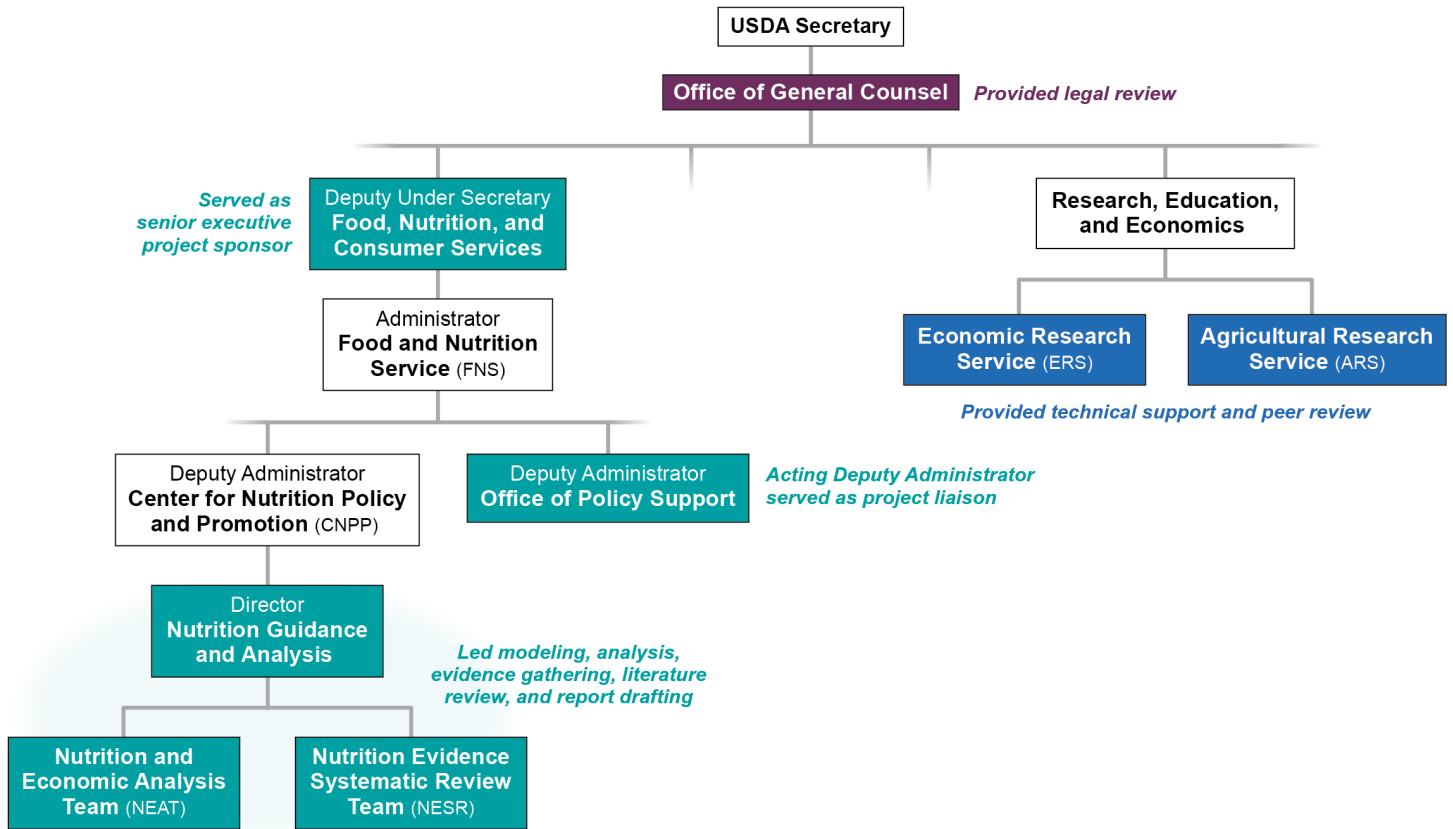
USDA Secretary

Office of General Counsel

Provided legal review

Served as senior executive project sponsor

Deputy Under Secretary
Food, Nutrition, and Consumer Services

Research, Education, and Economics

Administrator
Food and Nutrition Service (FNS)

Economic Research Service (ERS)

Agricultural Research Service (ARS)

Provided technical support and peer review

Deputy Administrator
Center for Nutrition Policy and Promotion (CNPP)

Deputy Administrator
Office of Policy Support

Acting Deputy Administrator served as project liaison

Director
Nutrition Guidance and Analysis

Led modeling, analysis, evidence gathering, literature review, and report drafting

Nutrition and Economic Analysis Team (NEAT)

Nutrition Evidence Systematic Review Team (NESR)